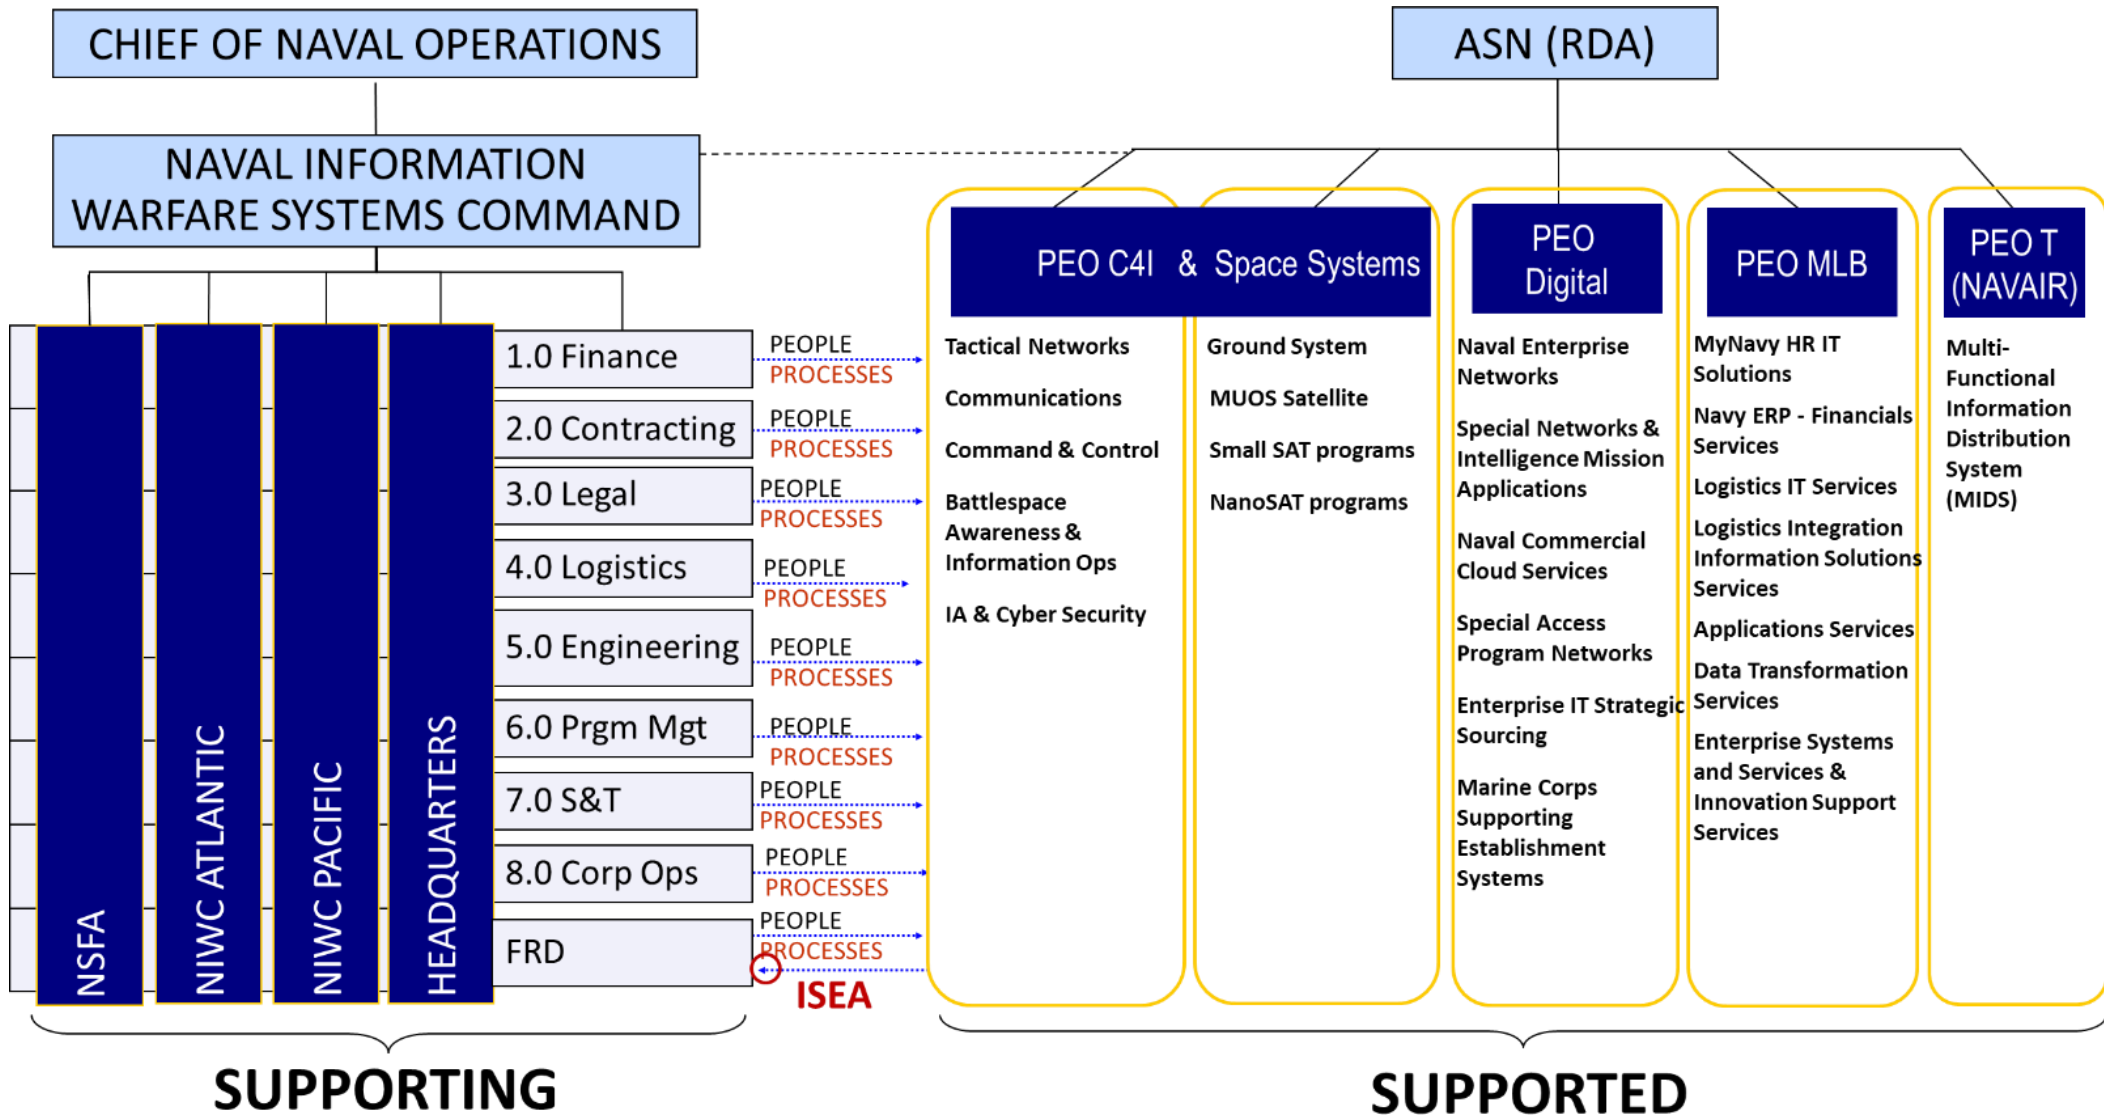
CHIEF OF NAVAL OPERATIONS

ASN (RDA)

NAVAL INFORMATION WARFARE SYSTEMS COMMAND

NSFA

NIWC ATLANTIC

NIWC PACIFIC

HEADQUARTERS

1.0 Finance
PEOPLE
PROCESSES

2.0 Contracting
PEOPLE
PROCESSES

3.0 Legal
PEOPLE
PROCESSES

4.0 Logistics
PEOPLE
PROCESSES

5.0 Engineering
PEOPLE
PROCESSES

6.0 Prgm Mgt
PEOPLE
PROCESSES

7.0 S&T
PEOPLE
PROCESSES

8.0 Corp Ops
PEOPLE
PROCESSES

FRD
PEOPLE
PROCESSES
ISEA

PEO C4I & Space Systems

Tactical Networks

Communications

Command & Control

Battlespace Awareness & Information Ops

IA & Cyber Security

Ground System

MUOS Satellite

Small SAT programs

NanoSAT programs

PEO Digital

Naval Enterprise Networks

Special Networks & Intelligence Mission Applications

Naval Commercial Cloud Services

Special Access Program Networks

Enterprise IT Strategic Sourcing

Marine Corps Supporting Establishment Systems

PEO MLB

MyNavy HR IT Solutions

Navy ERP - Financials Services

Logistics IT Services

Logistics Integration Information Solutions Services

Applications Services

Data Transformation Services

Enterprise Systems and Services & Innovation Support Services

PEO T (NAVAIR)

Multi-Functional Information Distribution System (MIDS)

SUPPORTING

SUPPORTED